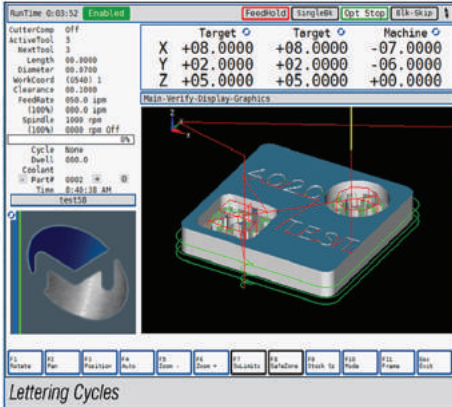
RunTime 0:03:52 Enabled

FeedHold SingleBk Opt Stop Blk-Skip

CutterComp Off
ActiveTool 5
NextTool 3
Length 00.0000
Diameter 00.0700
WorkCoord (G540) 1
Clearance 00.1000
FeedRate 050.0 ipm
(100%) 000.0 ipm
Spindle 1000 rpm
(100%) 00000 rpm Off
0%
Cycle None
Dwell 000.0
Coolant
Part# 0002 + 0
Time 8:40:38 AM
test50

| | Target | Target | Machine |
|---|---|---|---|
| X | +08.0000 | +08.0000 | -07.0000 |
| Y | +02.0000 | +02.0000 | -06.0000 |
| Z | +05.0000 | +05.0000 | +00.0000 |

Main-Verify-Display-Graphics

4020
TEST

F1 Rotate | F2 Pan | F3 Position | F4 Auto | F5 Zoom - | F6 Zoom + | F7 SoLimits | F8 SafeZone | F9 Stock Sz | F10 Mode | F11 Frame | Esc Exit

Lettering Cycles